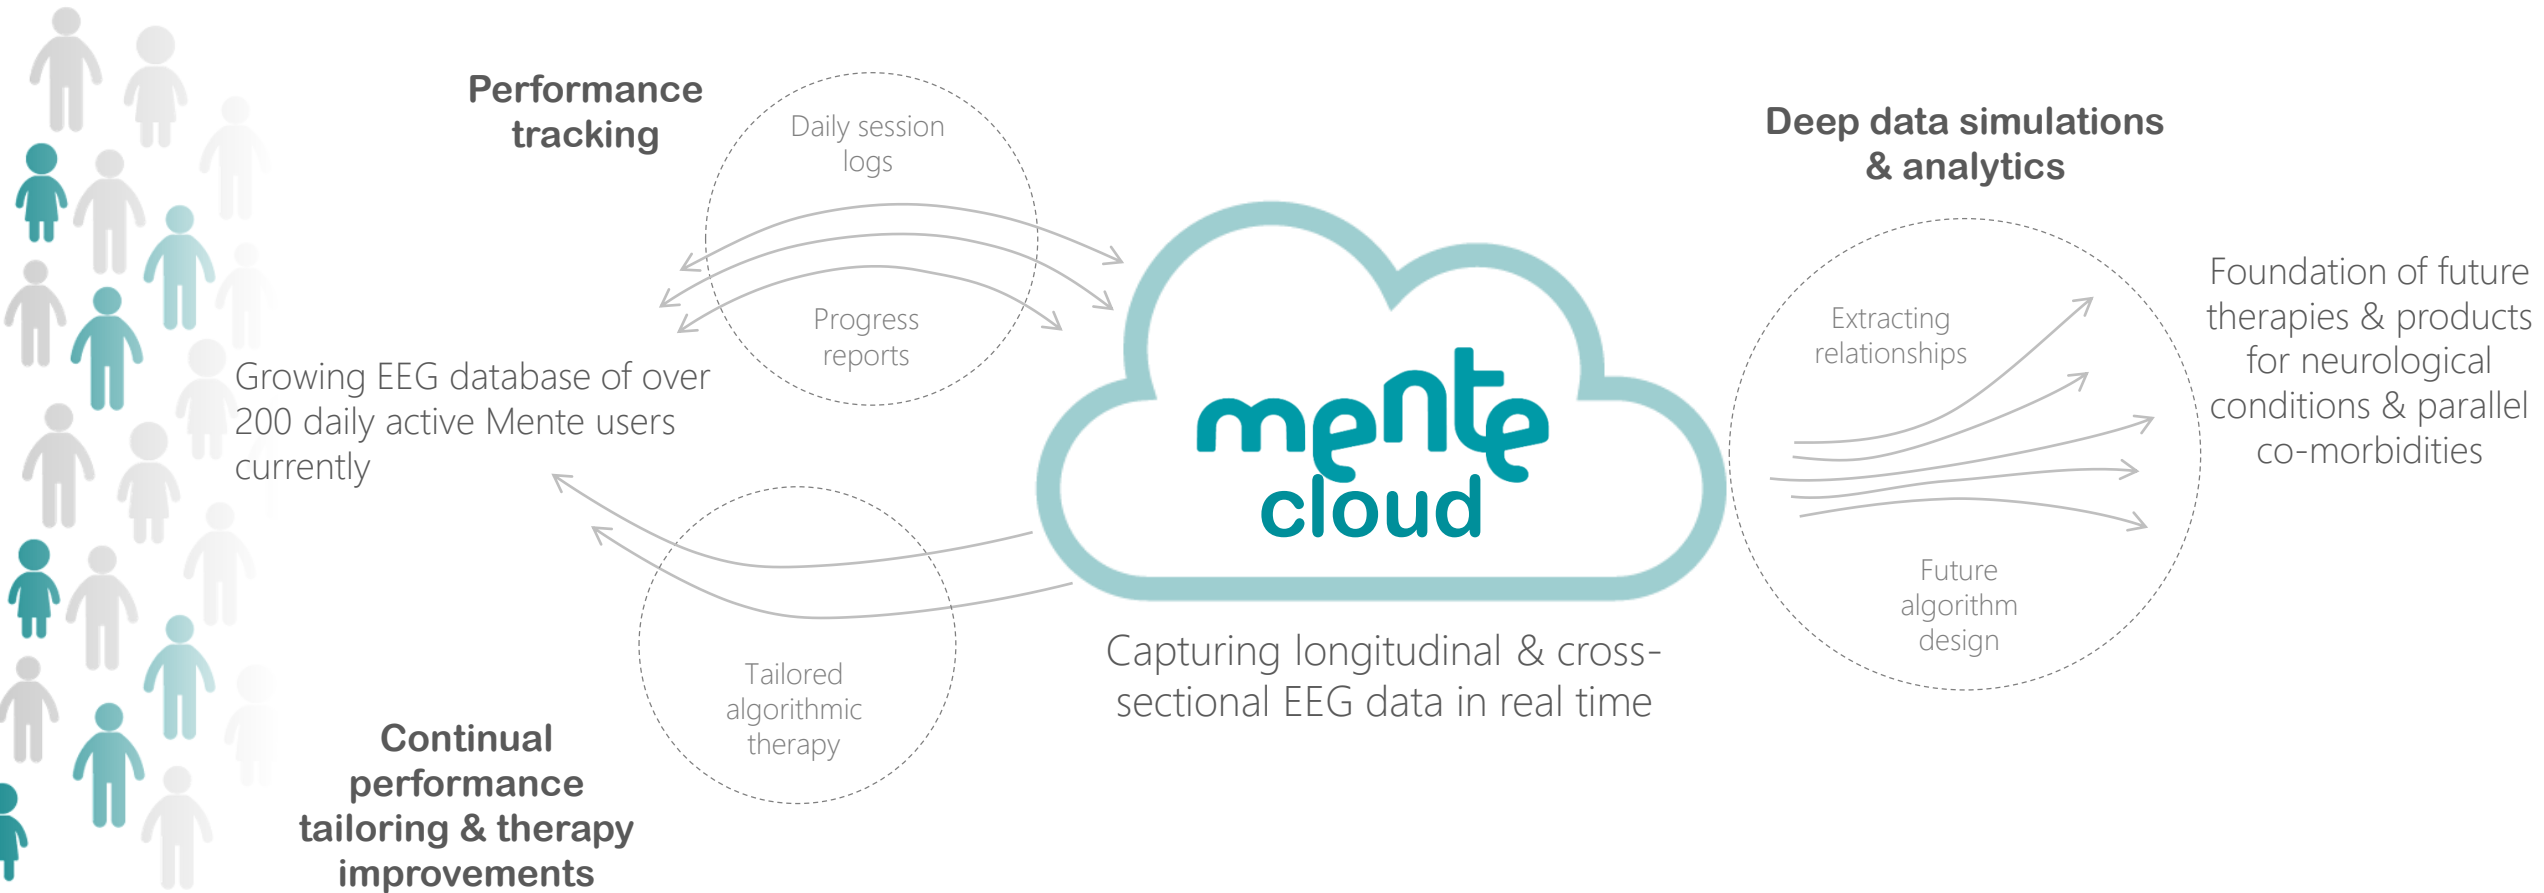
Performance tracking

Daily session logs

Progress reports

Growing EEG database of over 200 daily active Mente users currently

mente cloud

Deep data simulations & analytics

Extracting relationships

Future algorithm design

Foundation of future therapies & products for neurological conditions & parallel co-morbidities

Tailored algorithmic therapy

Capturing longitudinal & cross-sectional EEG data in real time

Continual performance tailoring & therapy improvements